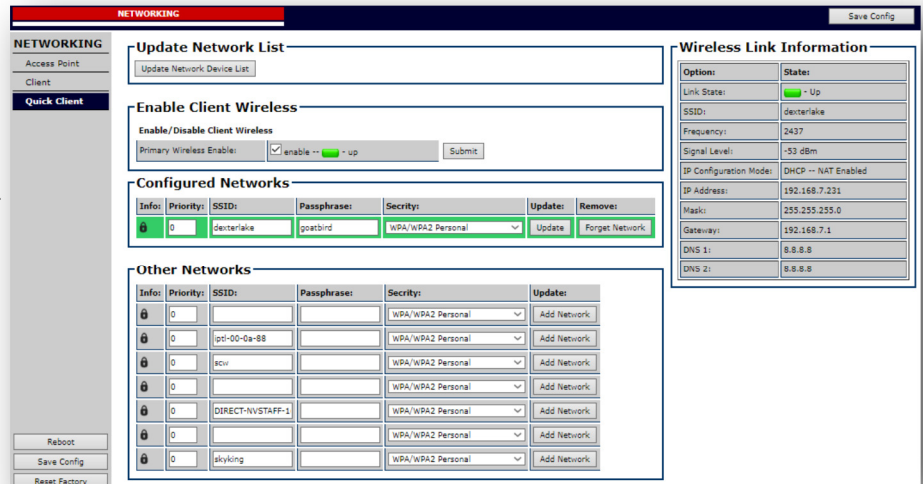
NETWORKING

Save Config

NETWORKING
Access Point
Client
Quick Client

Reboot
Save Config
Reset Factory

Update Network List
Update Network Device List

Enable Client Wireless
Enable/Disable Client Wireless
Primary Wireless Enable: enable -- - up
Submit

Configured Networks

| Info: | Priority: | SSID: | Passphrase: | Secrity: | Update: | Remove: |
|---|---|---|---|---|---|---|
| | 0 | dexterlake | goatbird | WPA/WPA2 Personal | Update | Forget Network |

Other Networks

| Info: | Priority: | SSID: | Passphrase: | Secrity: | Update: |
|---|---|---|---|---|---|
| | 0 | | | WPA/WPA2 Personal | Add Network |
| | 0 | iptl-00-0a-88 | | WPA/WPA2 Personal | Add Network |
| | 0 | scw | | WPA/WPA2 Personal | Add Network |
| | 0 | | | WPA/WPA2 Personal | Add Network |
| | 0 | DIRECT-NVSTAFF-1 | | WPA/WPA2 Personal | Add Network |
| | 0 | | | WPA/WPA2 Personal | Add Network |
| | 0 | skyking | | WPA/WPA2 Personal | Add Network |

Wireless Link Information

| Option: | State: |
|---|---|
| Link State: | - Up |
| SSID: | dexterlake |
| Frequency: | 2437 |
| Signal Level: | -53 dBm |
| IP Configuration Mode: | DHCP -- NAT Enabled |
| IP Address: | 192.168.7.231 |
| Mask: | 255.255.255.0 |
| Gateway: | 192.168.7.1 |
| DNS 1: | 8.8.8.8 |
| DNS 2: | 8.8.8.8 |